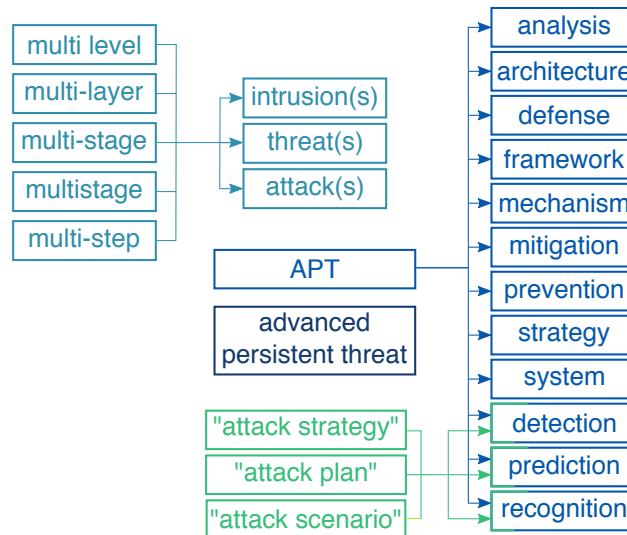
multi level
multi-layer
multi-stage
multistage
multi-step

intrusion(s)
threat(s)
attack(s)

APT

advanced persistent threat

"attack strategy"
"attack plan"
"attack scenario"

analysis
architecture
defense
framework
mechanism
mitigation
prevention
strategy
system
detection
prediction
recognition